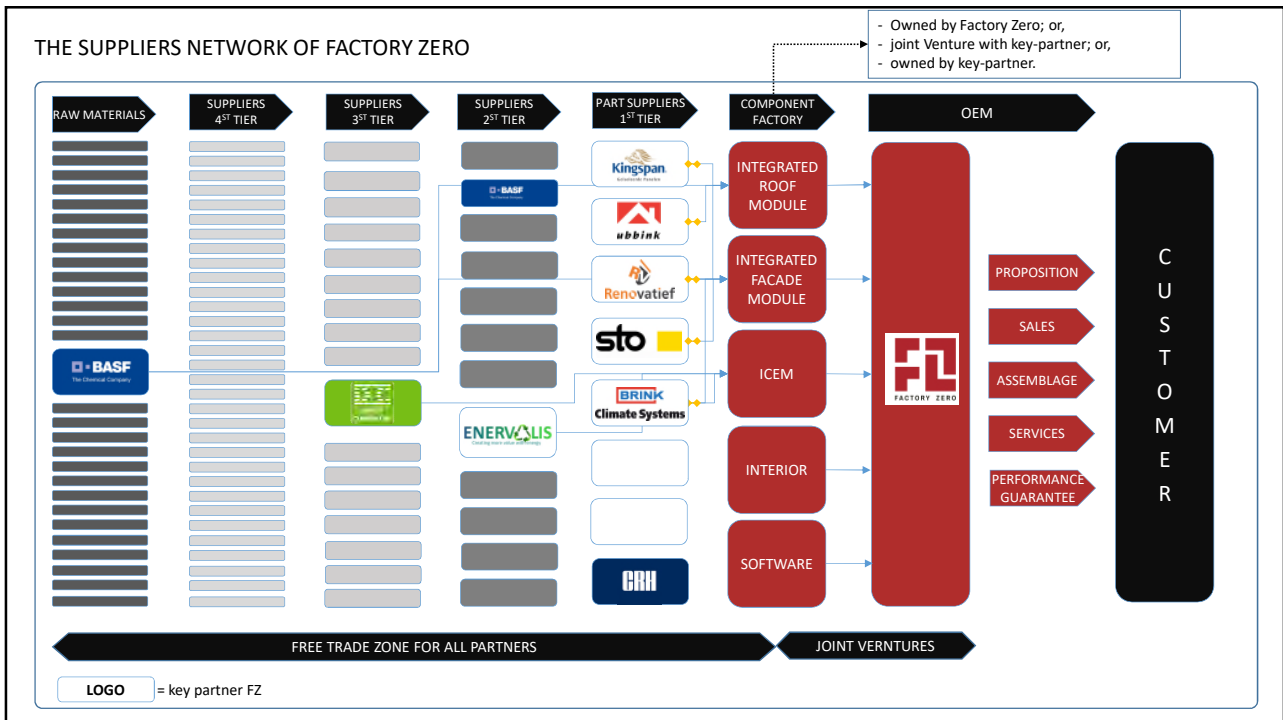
- Owned by Factory Zero; or,
- joint Venture with key-partner; or,
- owned by key-partner.

THE SUPPLIERS NETWORK OF FACTORY ZERO

RAW MATERIALS

SUPPLIERS $4^{ST}$ TIER

SUPPLIERS $3^{ST}$ TIER

SUPPLIERS $2^{ST}$ TIER

PART SUPPLIERS $1^{ST}$ TIER

COMPONENT FACTORY

OEM

BASF The Chemical Company

BASF The Chemical Company

Kingspan

ubbink

Renovatief

sto

BRINK Climate Systems

ENERVALIS

CRH

INTEGRATED ROOF MODULE

INTEGRATED FACADE MODULE

ICEM

INTERIOR

SOFTWARE

FZ FACTORY ZERO

PROPOSITION

SALES

ASSEMBLAGE

SERVICES

PERFORMANCE GUARANTEE

C U S T O M E R

FREE TRADE ZONE FOR ALL PARTNERS

JOINT VERNTURES

LOGO = key partner FZ